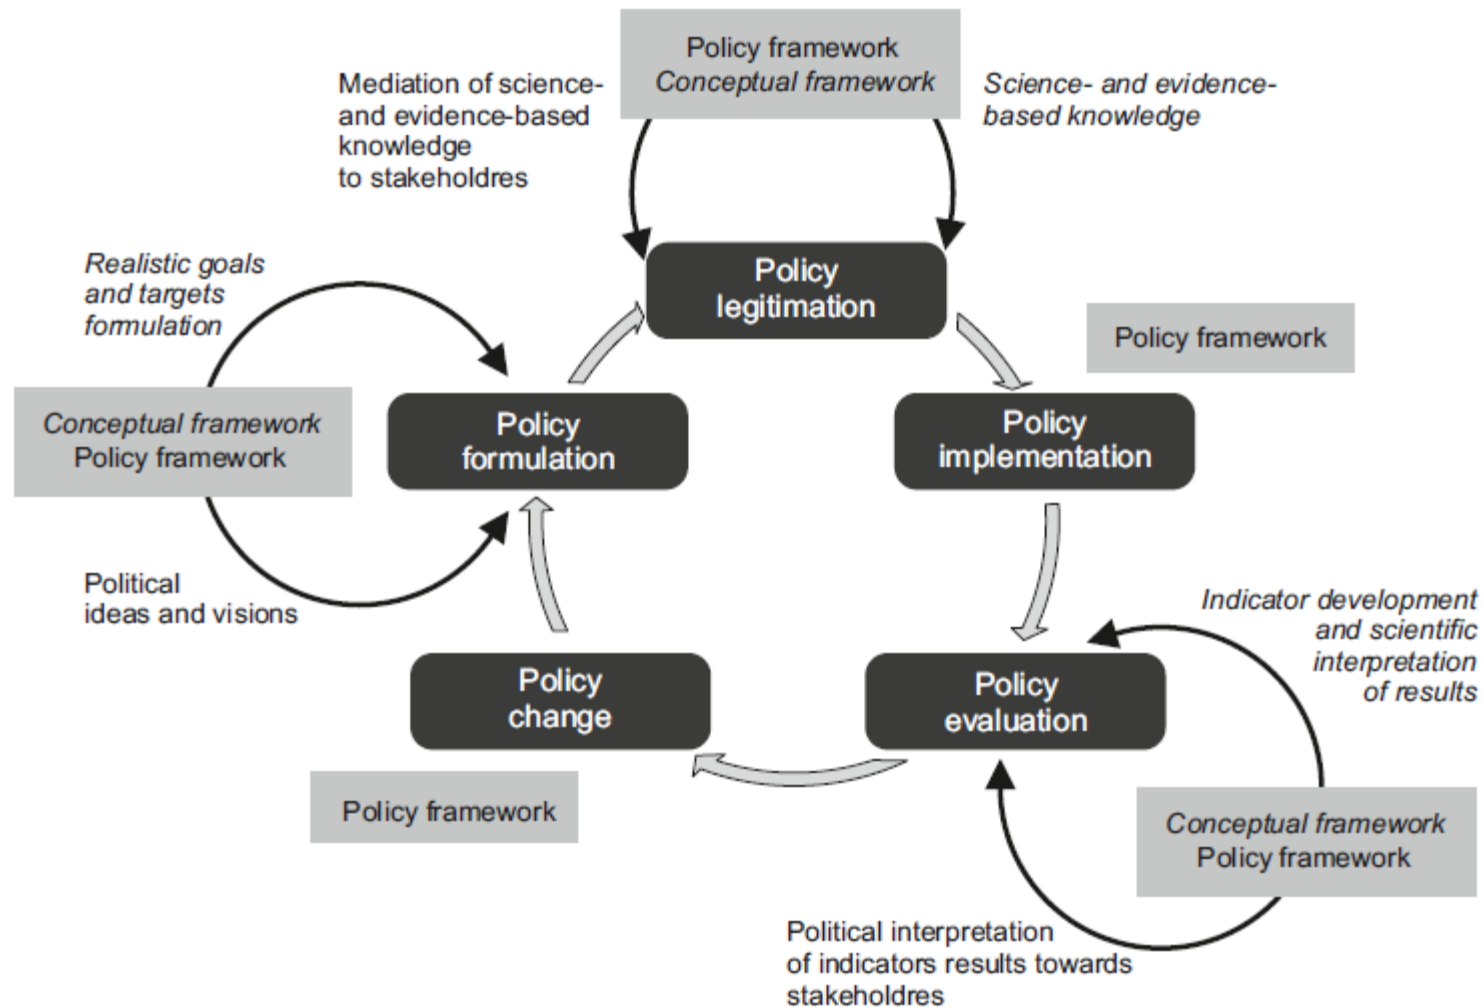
Policy framework
Conceptual framework

Mediation of science- and evidence-based knowledge to stakeholdres

Science- and evidence-based knowledge

Policy legitimation

Realistic goals and targets formulation

Policy framework

Conceptual framework
Policy framework

Policy formulation

Policy implementation

Political ideas and visions

Indicator development and scientific interpretation of results

Policy change

Policy evaluation

Policy framework

Conceptual framework
Policy framework

Political interpretation of indicators results towards stakeholdres